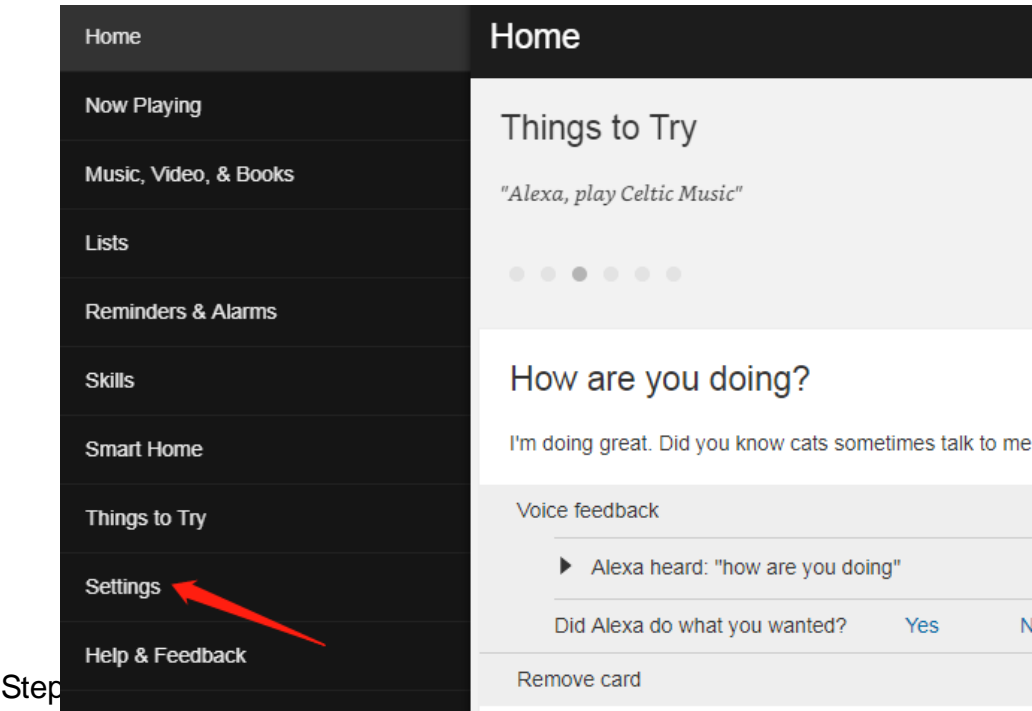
Home
Now Playing
Music, Video, & Books
Lists
Reminders & Alarms
Skills
Smart Home
Things to Try
Settings
Help & Feedback

Home

Things to Try

"Alexa, play Celtic Music"

How are you doing?

I'm doing great. Did you know cats sometimes talk to me

Voice feedback

Alexa heard: "how are you doing"

Did Alexa do what you wanted? Yes N

Remove card

Step